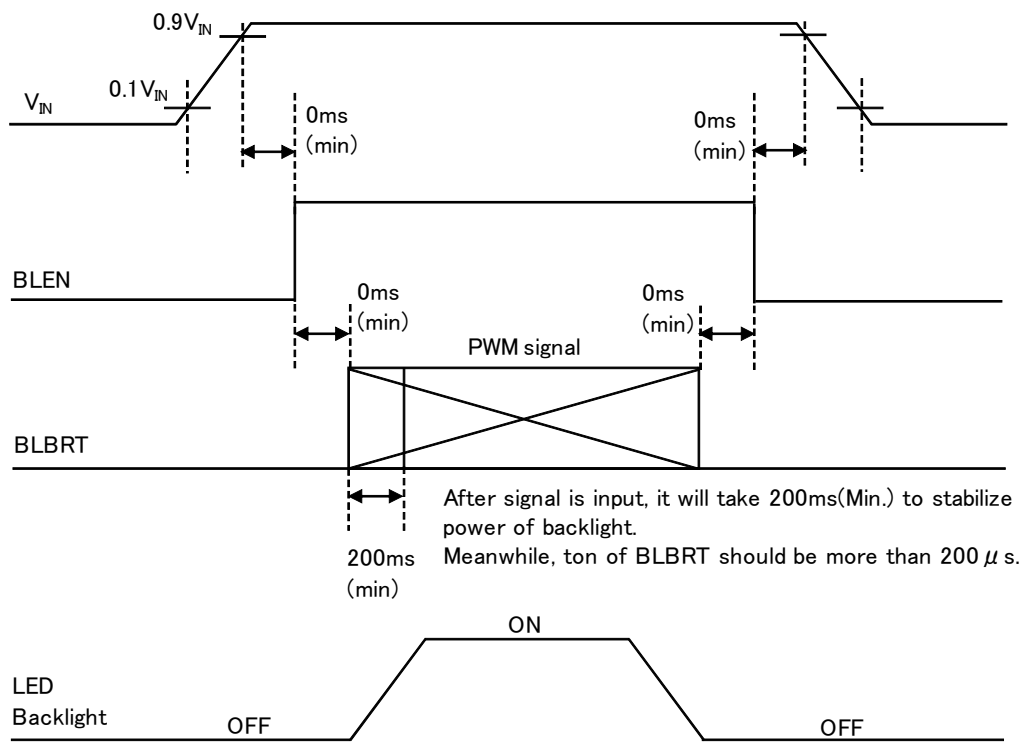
0.9$V_{IN}$

$V_{IN}$

0.1$V_{IN}$

0ms (min)

0ms (min)

BLEN

0ms (min)

0ms (min)

PWM signal

BLBRT

After signal is input, it will take 200ms(Min.) to stabilize power of backlight.
Meanwhile, ton of BLBRT should be more than 200$\mu$s.

200ms (min)

ON

LED Backlight

OFF

OFF